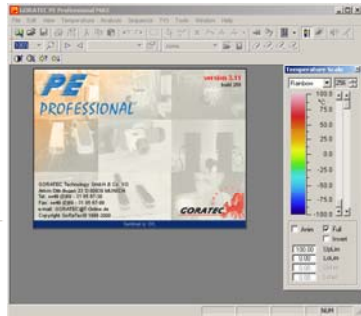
GORATEC PE Professional

File Edit View Temperature Analysis Sequence FFX Tools Window Help

PE PROFESSIONAL

version 3.11

GORATEC Technology GmbH & Co. KG

Copyright

GORATEC

Temperature Scale

Rainbow

256

100.0

°C

75.0

50.0

25.0

0.0

-25.0

-50.0

-75.0

-100.0

Auto

Full

Invert

100.00

UpLim

0.00

LoLim

NUM